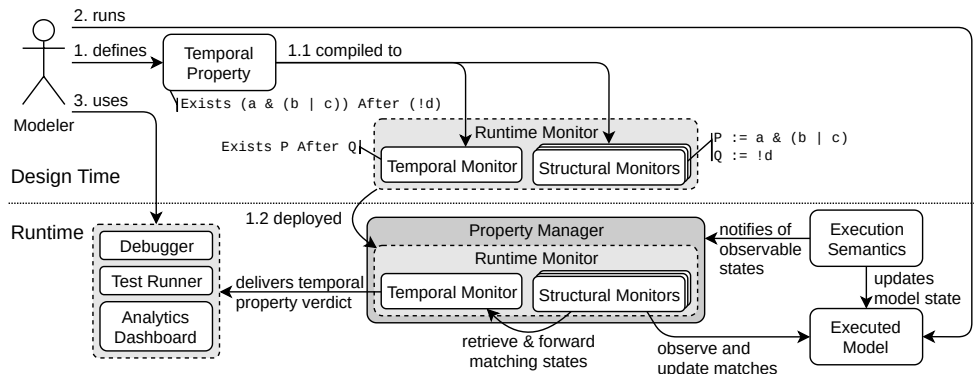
2. runs

1. defines

Temporal Property

1.1 compiled to

Modeler

3. uses

Exists (a & (b | c)) After (!d)

Runtime Monitor

Exists P After Q

Temporal Monitor

Structural Monitors

P := a & (b | c)
Q := !d

Design Time

Runtime

1.2 deployed

Debugger

Test Runner

Analytics Dashboard

Property Manager

Runtime Monitor

notifies of observable states

Execution Semantics

delivers temporal property verdict

Temporal Monitor

Structural Monitors

updates model state

Executed Model

retrieve & forward matching states

observe and update matches